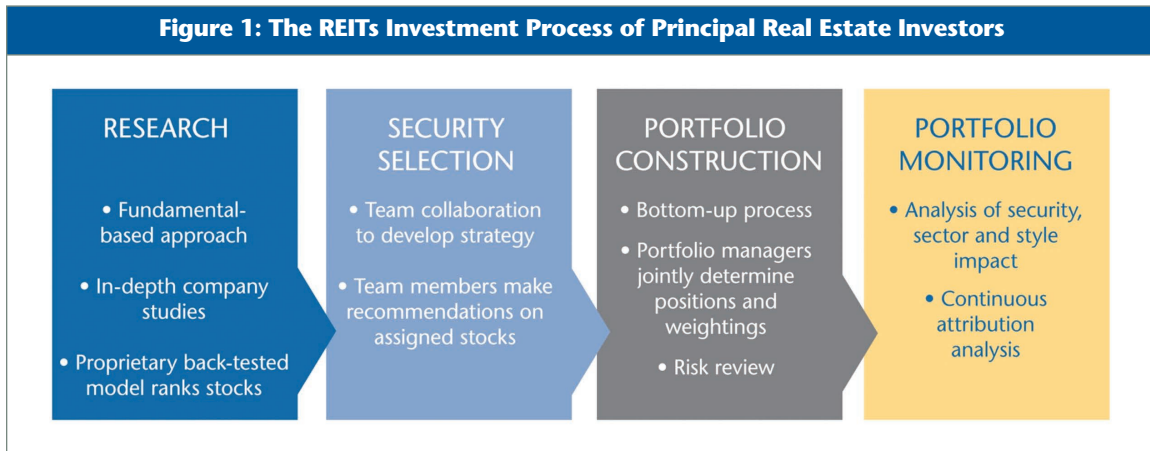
Figure 1: The REITs Investment Process of Principal Real Estate Investors

RESEARCH

• Fundamental-based approach

• In-depth company studies

• Proprietary back-tested model ranks stocks

SECURITY SELECTION

• Team collaboration to develop strategy

• Team members make recommendations on assigned stocks

PORTFOLIO CONSTRUCTION

• Bottom-up process

• Portfolio managers jointly determine positions and weightings

• Risk review

PORTFOLIO MONITORING

• Analysis of security, sector and style impact

• Continuous attribution analysis